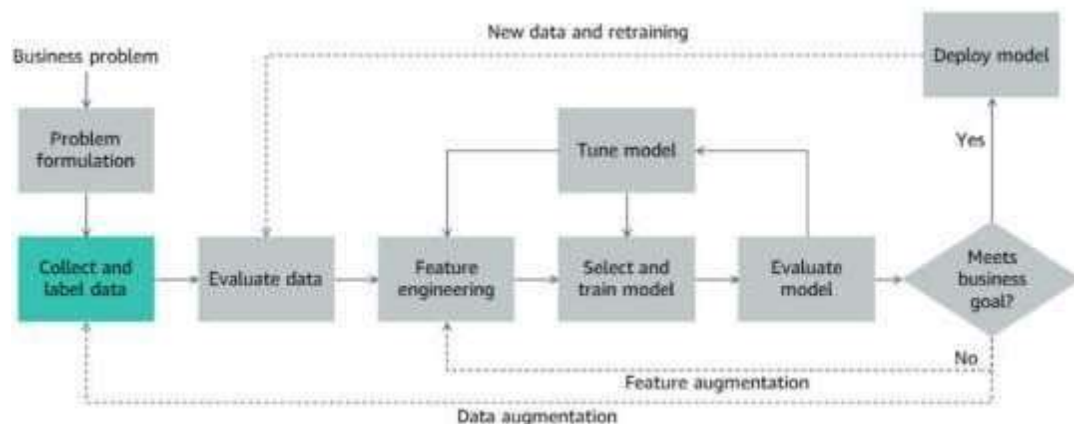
New data and retraining

Business problem

Deploy model

Problem formulation

Yes

Tune model

Collect and label data

Evaluate data

Feature engineering

Select and train model

Evaluate model

Meets business goal?

No

Feature augmentation

Data augmentation